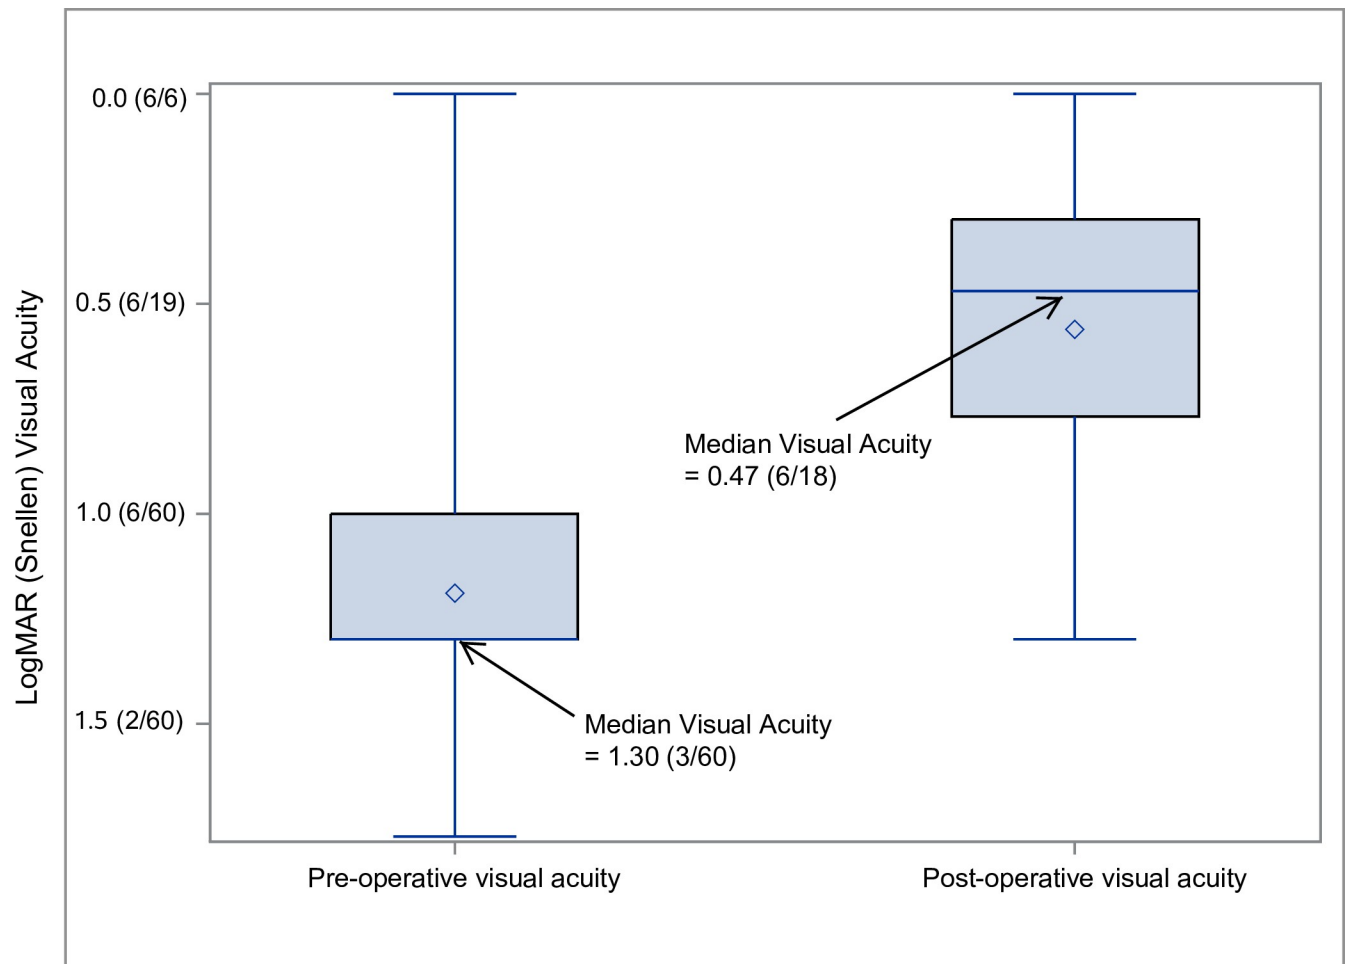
LogMAR (Snellen) Visual Acuity

0.0 (6/6)
0.5 (6/19)
1.0 (6/60)
1.5 (2/60)

Median Visual Acuity = 0.47 (6/18)

Median Visual Acuity = 1.30 (3/60)

Pre-operative visual acuity
Post-operative visual acuity